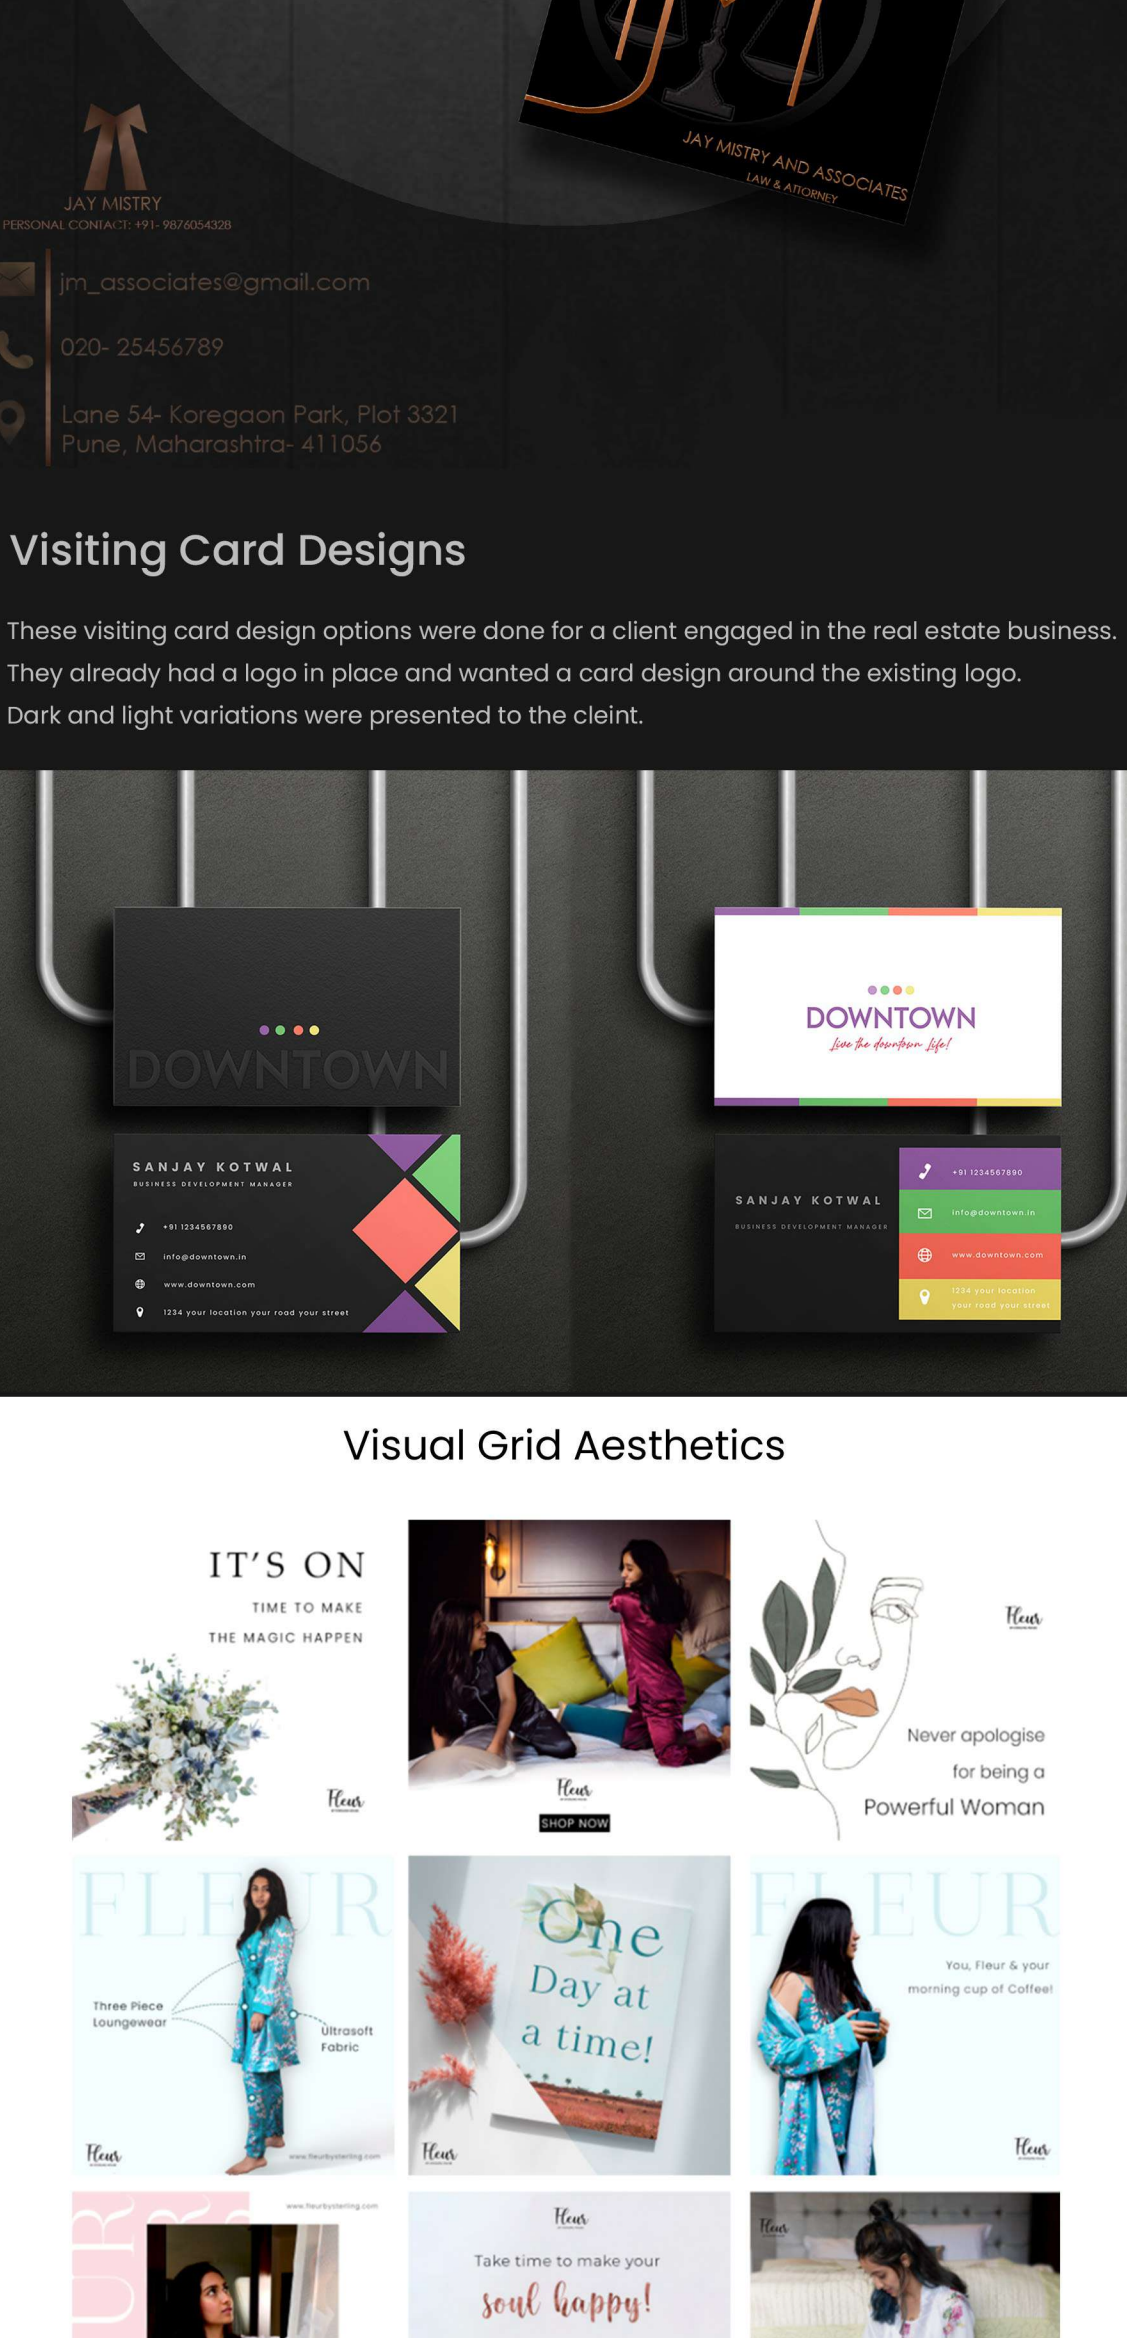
JAY MISTRY AND ASSOCIATES
LAW & ATTORNEY

JAY MISTRY
PERSONAL CONTACT: +91- 9876054328

jm_associates@gmail.com

020- 25456789

Lane 54- Koregaon Park, Plot 3321
Pune, Maharashtra- 411056

Visiting Card Designs

These visiting card design options were done for a client engaged in the real estate business. They already had a logo in place and wanted a card design around the existing logo. Dark and light variations were presented to the cleint.

DOWNTOWN

DOWNTOWN
Live the downtown Life!

SANJAY KOTWAL
BUSINESS DEVELOPMENT MANAGER
+91 1234567890
info@downtown.in
www.downtown.com
1234 your location your road your street

SANJAY KOTWAL
BUSINESS DEVELOPMENT MANAGER
+91 1234567890
info@downtown.in
www.downtown.com
1234 your location your road your street

Visual Grid Aesthetics

IT'S ON
TIME TO MAKE
THE MAGIC HAPPEN
Fleur

Fleur
SHOP NOW

Fleur
Never apologise for being a Powerful Woman

FLEUR
Three Piece Loungewear
Ultrasoft Fabric
Fleur
www.fleurbysterling.com

One Day at a time!
Fleur

FLEUR
You, Fleur & your morning cup of Coffee!
Fleur

UR
www.fleurbysterling.com

Fleur
Take time to make your soul happy!

Fleur